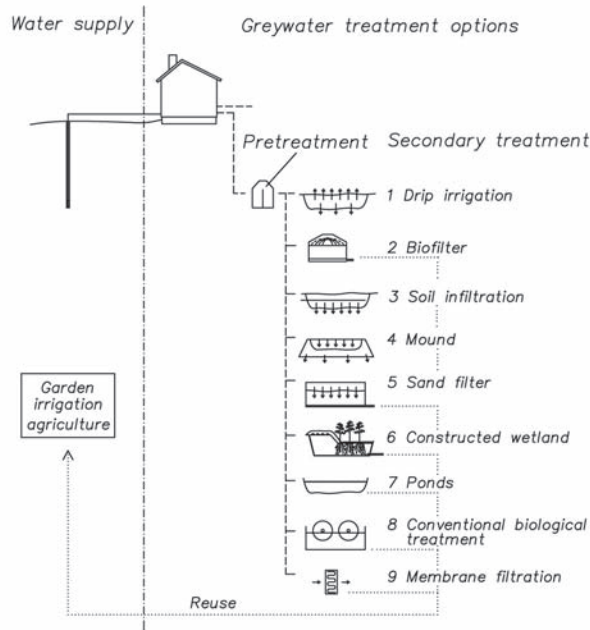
Water supply

Greywater treatment options

Pretreatment

Secondary treatment

1 Drip irrigation

2 Biofilter

3 Soil infiltration

4 Mound

5 Sand filter

6 Constructed wetland

7 Ponds

8 Conventional biological treatment

9 Membrane filtration

Garden irrigation agriculture

Reuse